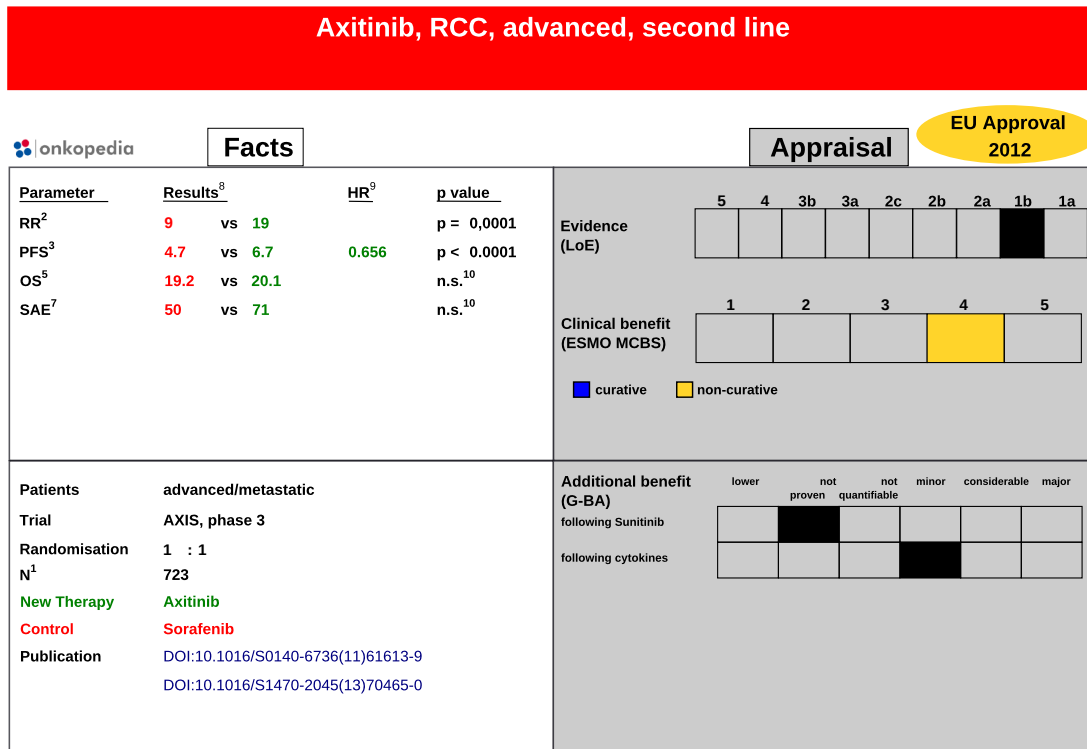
Axitinib, RCC, advanced, second line

onkopedia

Facts

Appraisal

EU Approval 2012

| Parameter | Results$^8$ | | | HR$^9$ | p value |
|---|---|---|---|---|---|
| RR$^2$ | 9 | vs | 19 | | p = 0,0001 |
| PFS$^3$ | 4.7 | vs | 6.7 | 0.656 | p < 0.0001 |
| OS$^5$ | 19.2 | vs | 20.1 | | n.s.$^{10}$ |
| SAE$^7$ | 50 | vs | 71 | | n.s.$^{10}$ |

Evidence (LoE)

| 5 | 4 | 3b | 3a | 2c | 2b | 2a | 1b | 1a |
|---|---|---|---|---|---|---|---|---|

Clinical benefit (ESMO MCBS)

| 1 | 2 | 3 | 4 | 5 |
|---|---|---|---|---|

curative non-curative

Patients advanced/metastatic
Trial AXIS, phase 3
Randomisation 1 : 1
N$^1$ 723
New Therapy Axitinib
Control Sorafenib
Publication DOI:10.1016/S0140-6736(11)61613-9
DOI:10.1016/S1470-2045(13)70465-0

Additional benefit (G-BA)

| | lower | not proven | not quantifiable | minor | considerable | major |
|---|---|---|---|---|---|---|
| following Sunitinib | | | | | | |
| following cytokines | | | | | | |